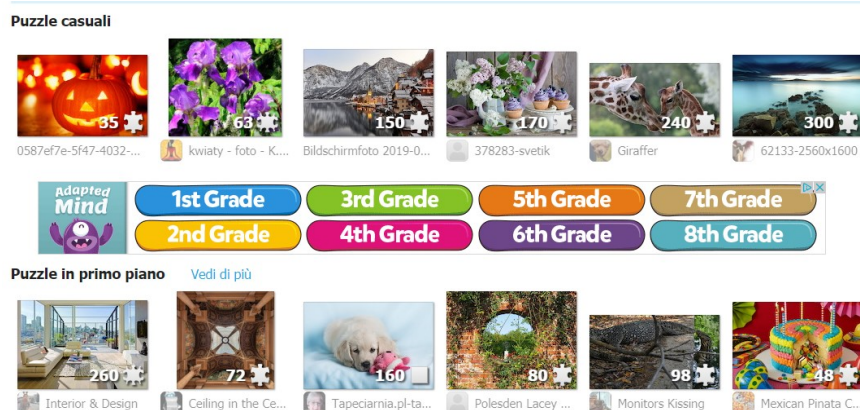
Puzzle casuali

35
0587ef7e-5f47-4032-...

63
kwiaty - foto - K...

150
Bildschirmfoto 2019-0...

170
378283-svetik

240
Giraffer

300
62133-2560x1600

Adapted Mind
1st Grade
3rd Grade
5th Grade
7th Grade
2nd Grade
4th Grade
6th Grade
8th Grade

Puzzle in primo piano
Vedi di più

260
Interior & Design

72
Ceiling in the Ce...

160
Tapeciarnia.pl-ta...

80
Polesden Lacey ...

98
Monitors Kissing

48
Mexican Pinata C...